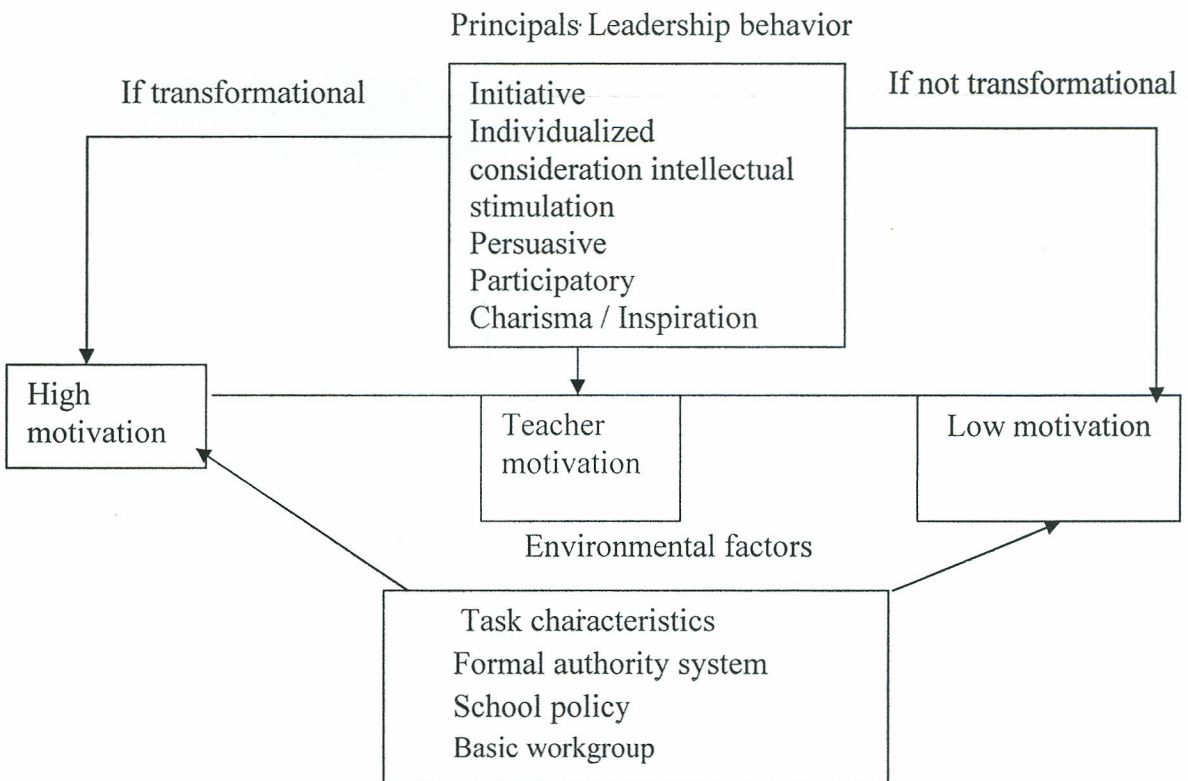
Principals Leadership behavior

If transformational

Initiative
Individualized
consideration intellectual
stimulation
Persuasive
Participatory
Charisma / Inspiration

If not transformational

High
motivation

Teacher
motivation

Low motivation

Environmental factors

Task characteristics
Formal authority system
School policy
Basic workgroup